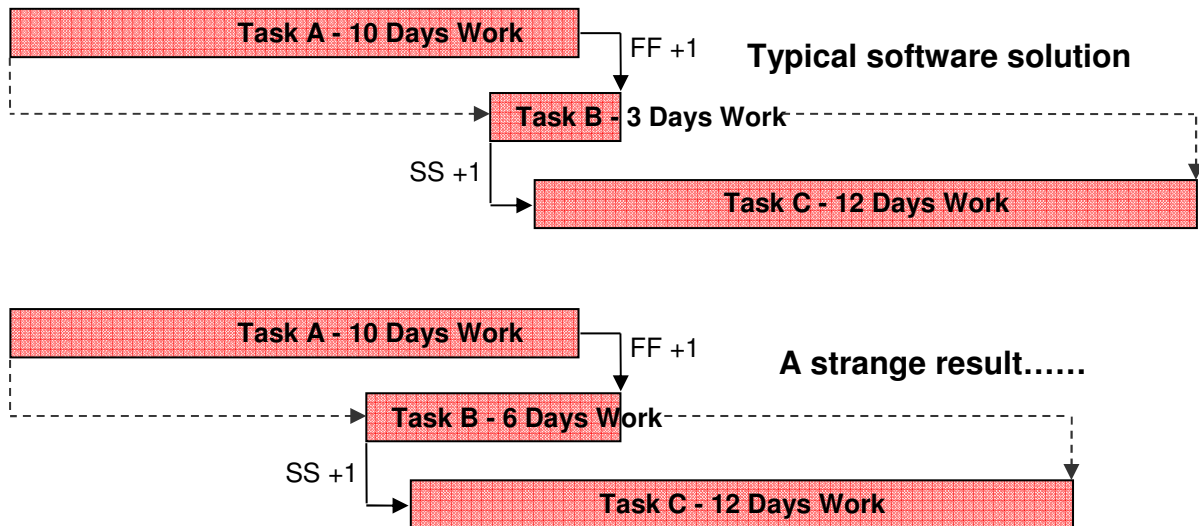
Task A - 10 Days Work

FF +1

Typical software solution

Task B - 3 Days Work

SS +1

Task C - 12 Days Work

Task A - 10 Days Work

FF +1

A strange result……

Task B - 6 Days Work

SS +1

Task C - 12 Days Work